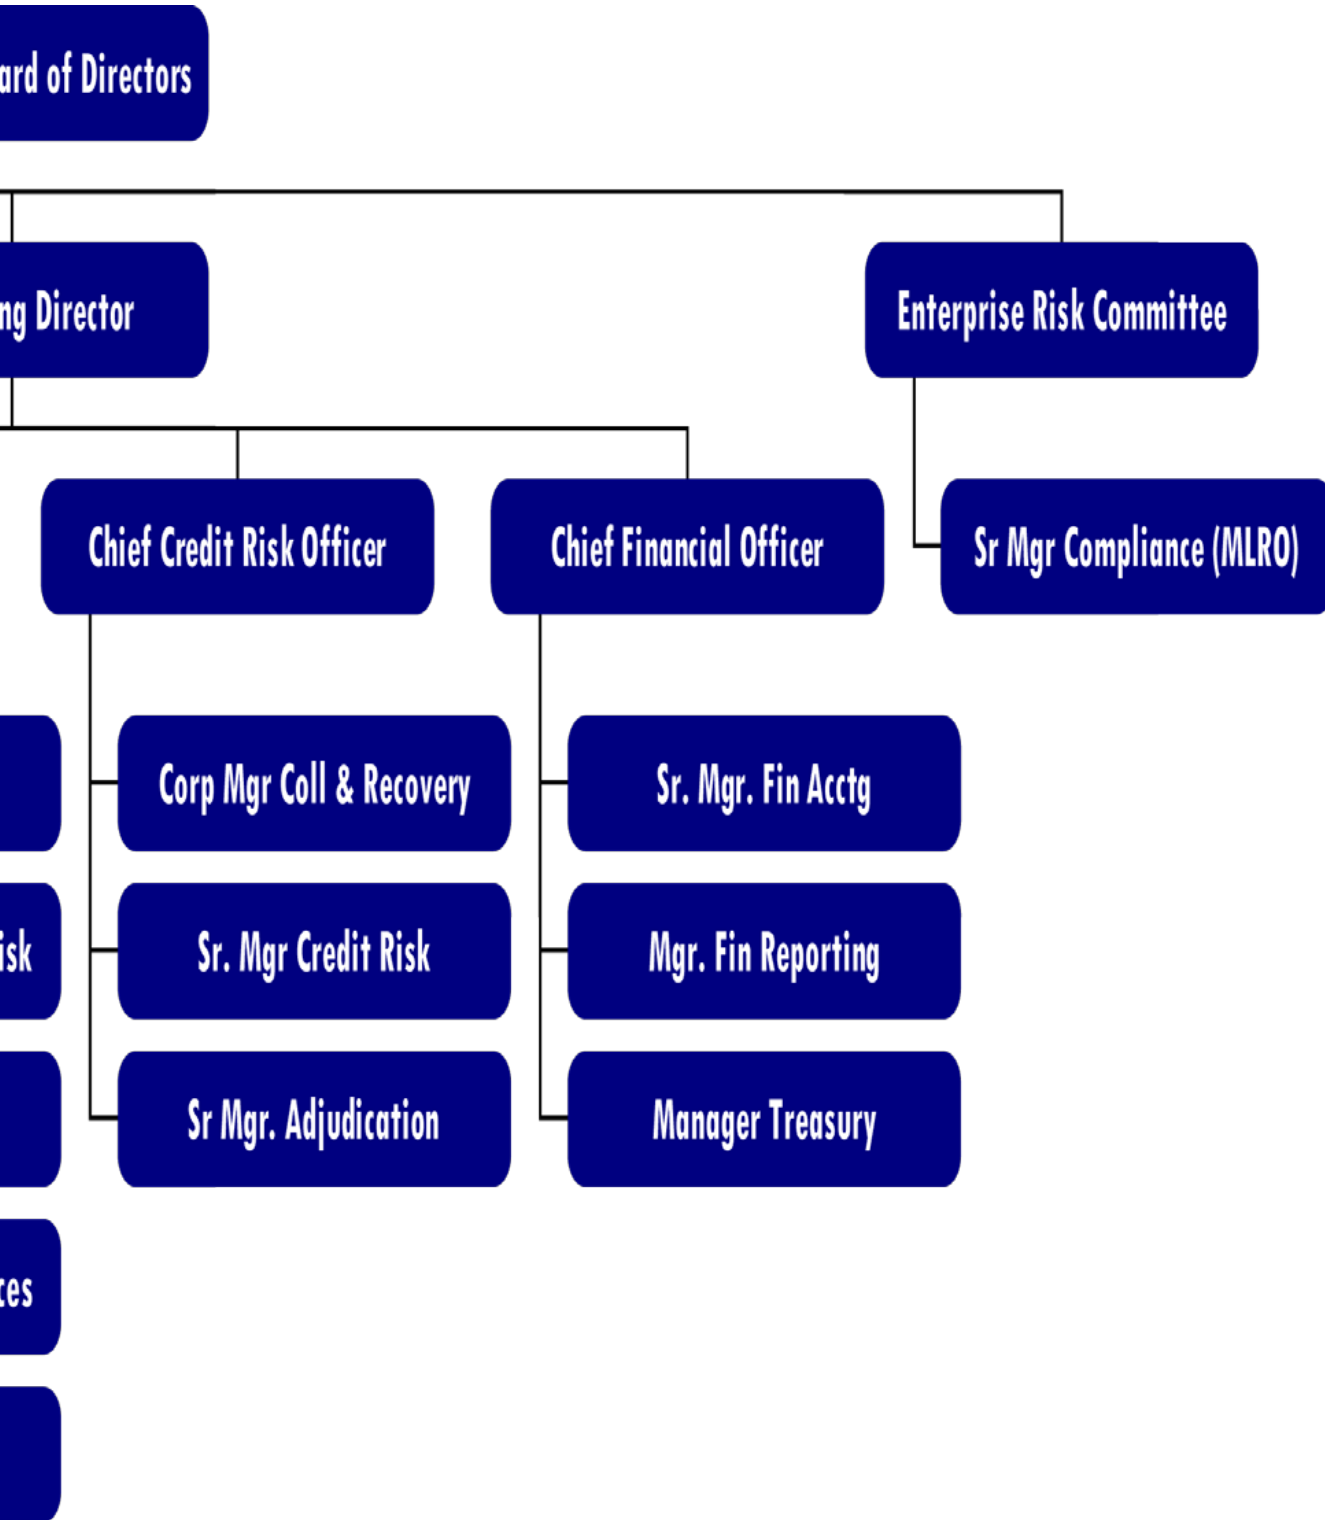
ard of Directors

ng Director

Enterprise Risk Committee

Chief Credit Risk Officer

Chief Financial Officer

Sr Mgr Compliance (MLRO)

Corp Mgr Coll & Recovery

Sr. Mgr. Fin Acctg

isk

Sr. Mgr Credit Risk

Mgr. Fin Reporting

Sr Mgr. Adjudication

Manager Treasury

ces